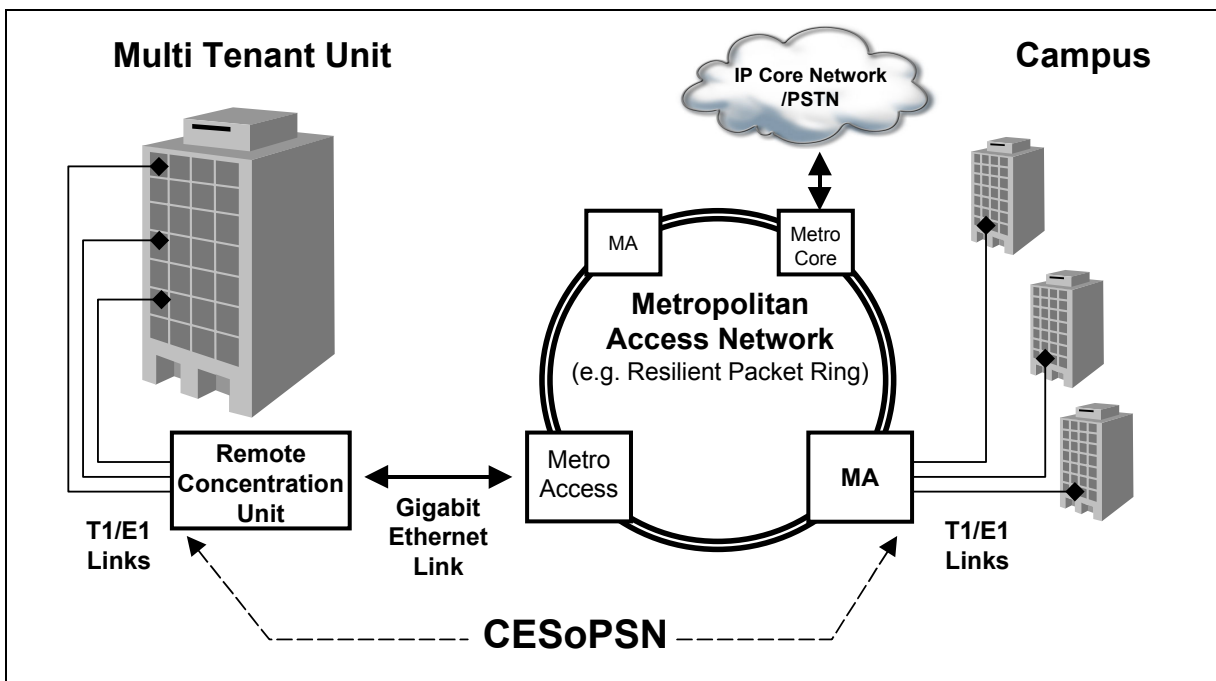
Multi Tenant Unit

IP Core Network /PSTN

Campus

MA

Metro Core

Metropolitan Access Network
(e.g. Resilient Packet Ring)

Remote Concentration Unit

Gigabit Ethernet Link

Metro Access

MA

T1/E1 Links

T1/E1 Links

CESoPSN